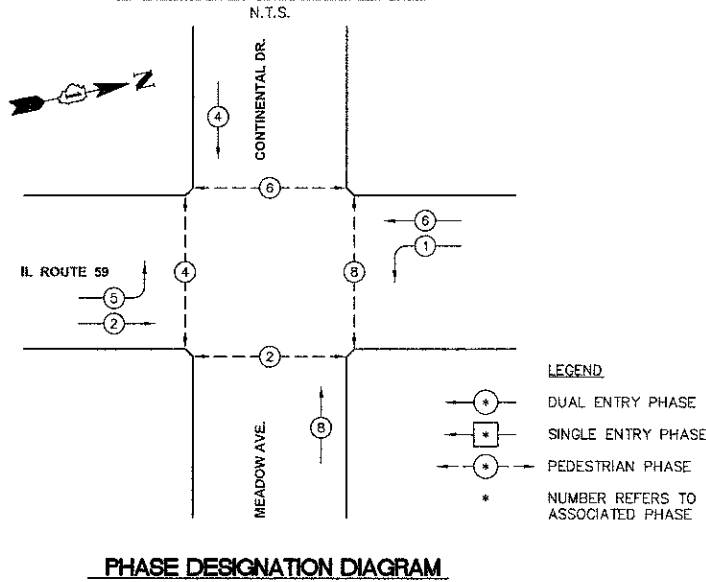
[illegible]
N.T.S.

Z

CONTINENTAL DR.

4

6

6

1

IL ROUTE 59

4

8

5

2

2

8

MEADOW AVE.

LEGEND

* DUAL ENTRY PHASE

* SINGLE ENTRY PHASE

* PEDESTRIAN PHASE

* NUMBER REFERS TO ASSOCIATED PHASE

PHASE DESIGNATION DIAGRAM